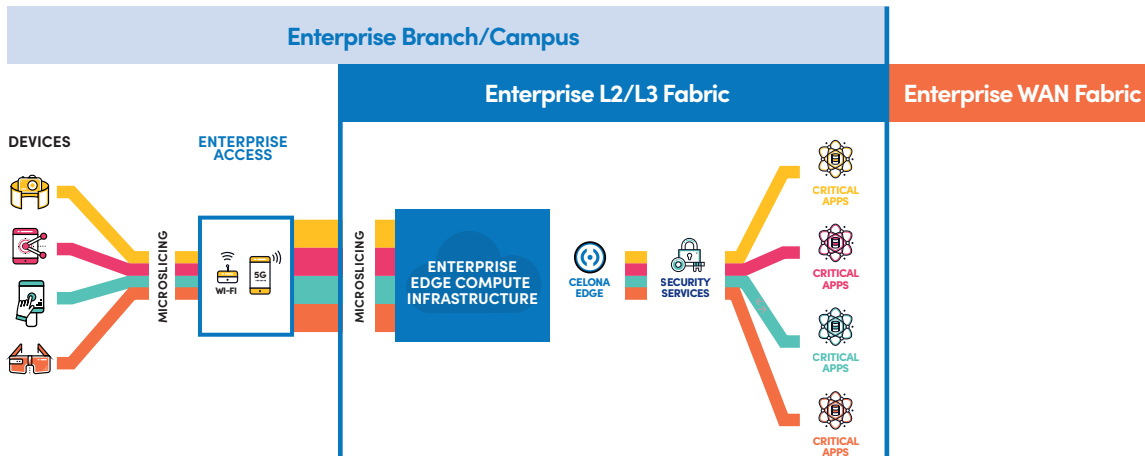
Enterprise Branch/Campus

Enterprise L2/L3 Fabric

Enterprise WAN Fabric

DEVICES

ENTERPRISE ACCESS

MICROSLICING

WI-FI

5G

MICROSLICING

ENTERPRISE EDGE COMPUTE INFRASTRUCTURE

CELONA EDGE

SECURITY SERVICES

CRITICAL APPS

CRITICAL APPS

CRITICAL APPS

CRITICAL APPS